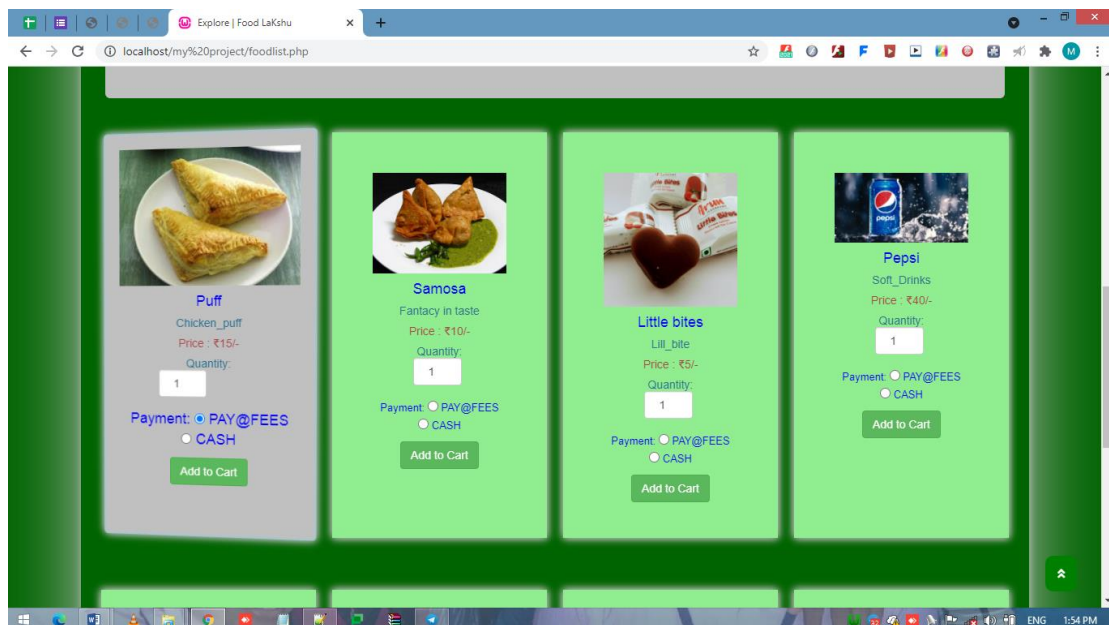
Explore | Food LaKshu

localhost/my%20project/foodlist.php

Puff
Chicken_puff
Price : ₹15/-
Quantity:
1
Payment: PAY@FEES
CASH
Add to Cart

Samosa
Fantacy in taste
Price : ₹10/-
Quantity:
1
Payment: PAY@FEES
CASH
Add to Cart

Little bites
Lill_bite
Price : ₹5/-
Quantity:
1
Payment: PAY@FEES
CASH
Add to Cart

Pepsi
Soft_Drinks
Price : ₹40/-
Quantity:
1
Payment: PAY@FEES
CASH
Add to Cart

ENG 1:54 PM